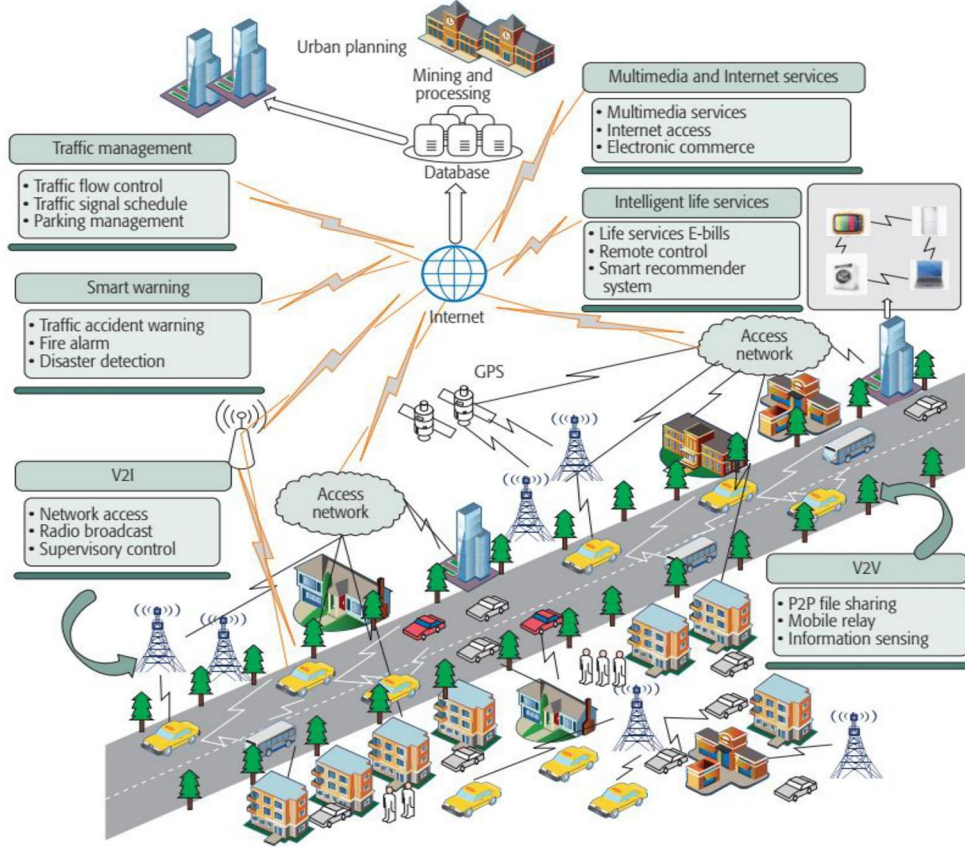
Urban planning

Mining and processing

Database

Multimedia and Internet services

• Multimedia services
• Internet access
• Electronic commerce

Traffic management

• Traffic flow control
• Traffic signal schedule
• Parking management

Intelligent life services

• Life services E-bills
• Remote control
• Smart recommender system

Smart warning

• Traffic accident warning
• Fire alarm
• Disaster detection

Internet

Access network

GPS

V2I

• Network access
• Radio broadcast
• Supervisory control

Access network

V2V

• P2P file sharing
• Mobile relay
• Information sensing